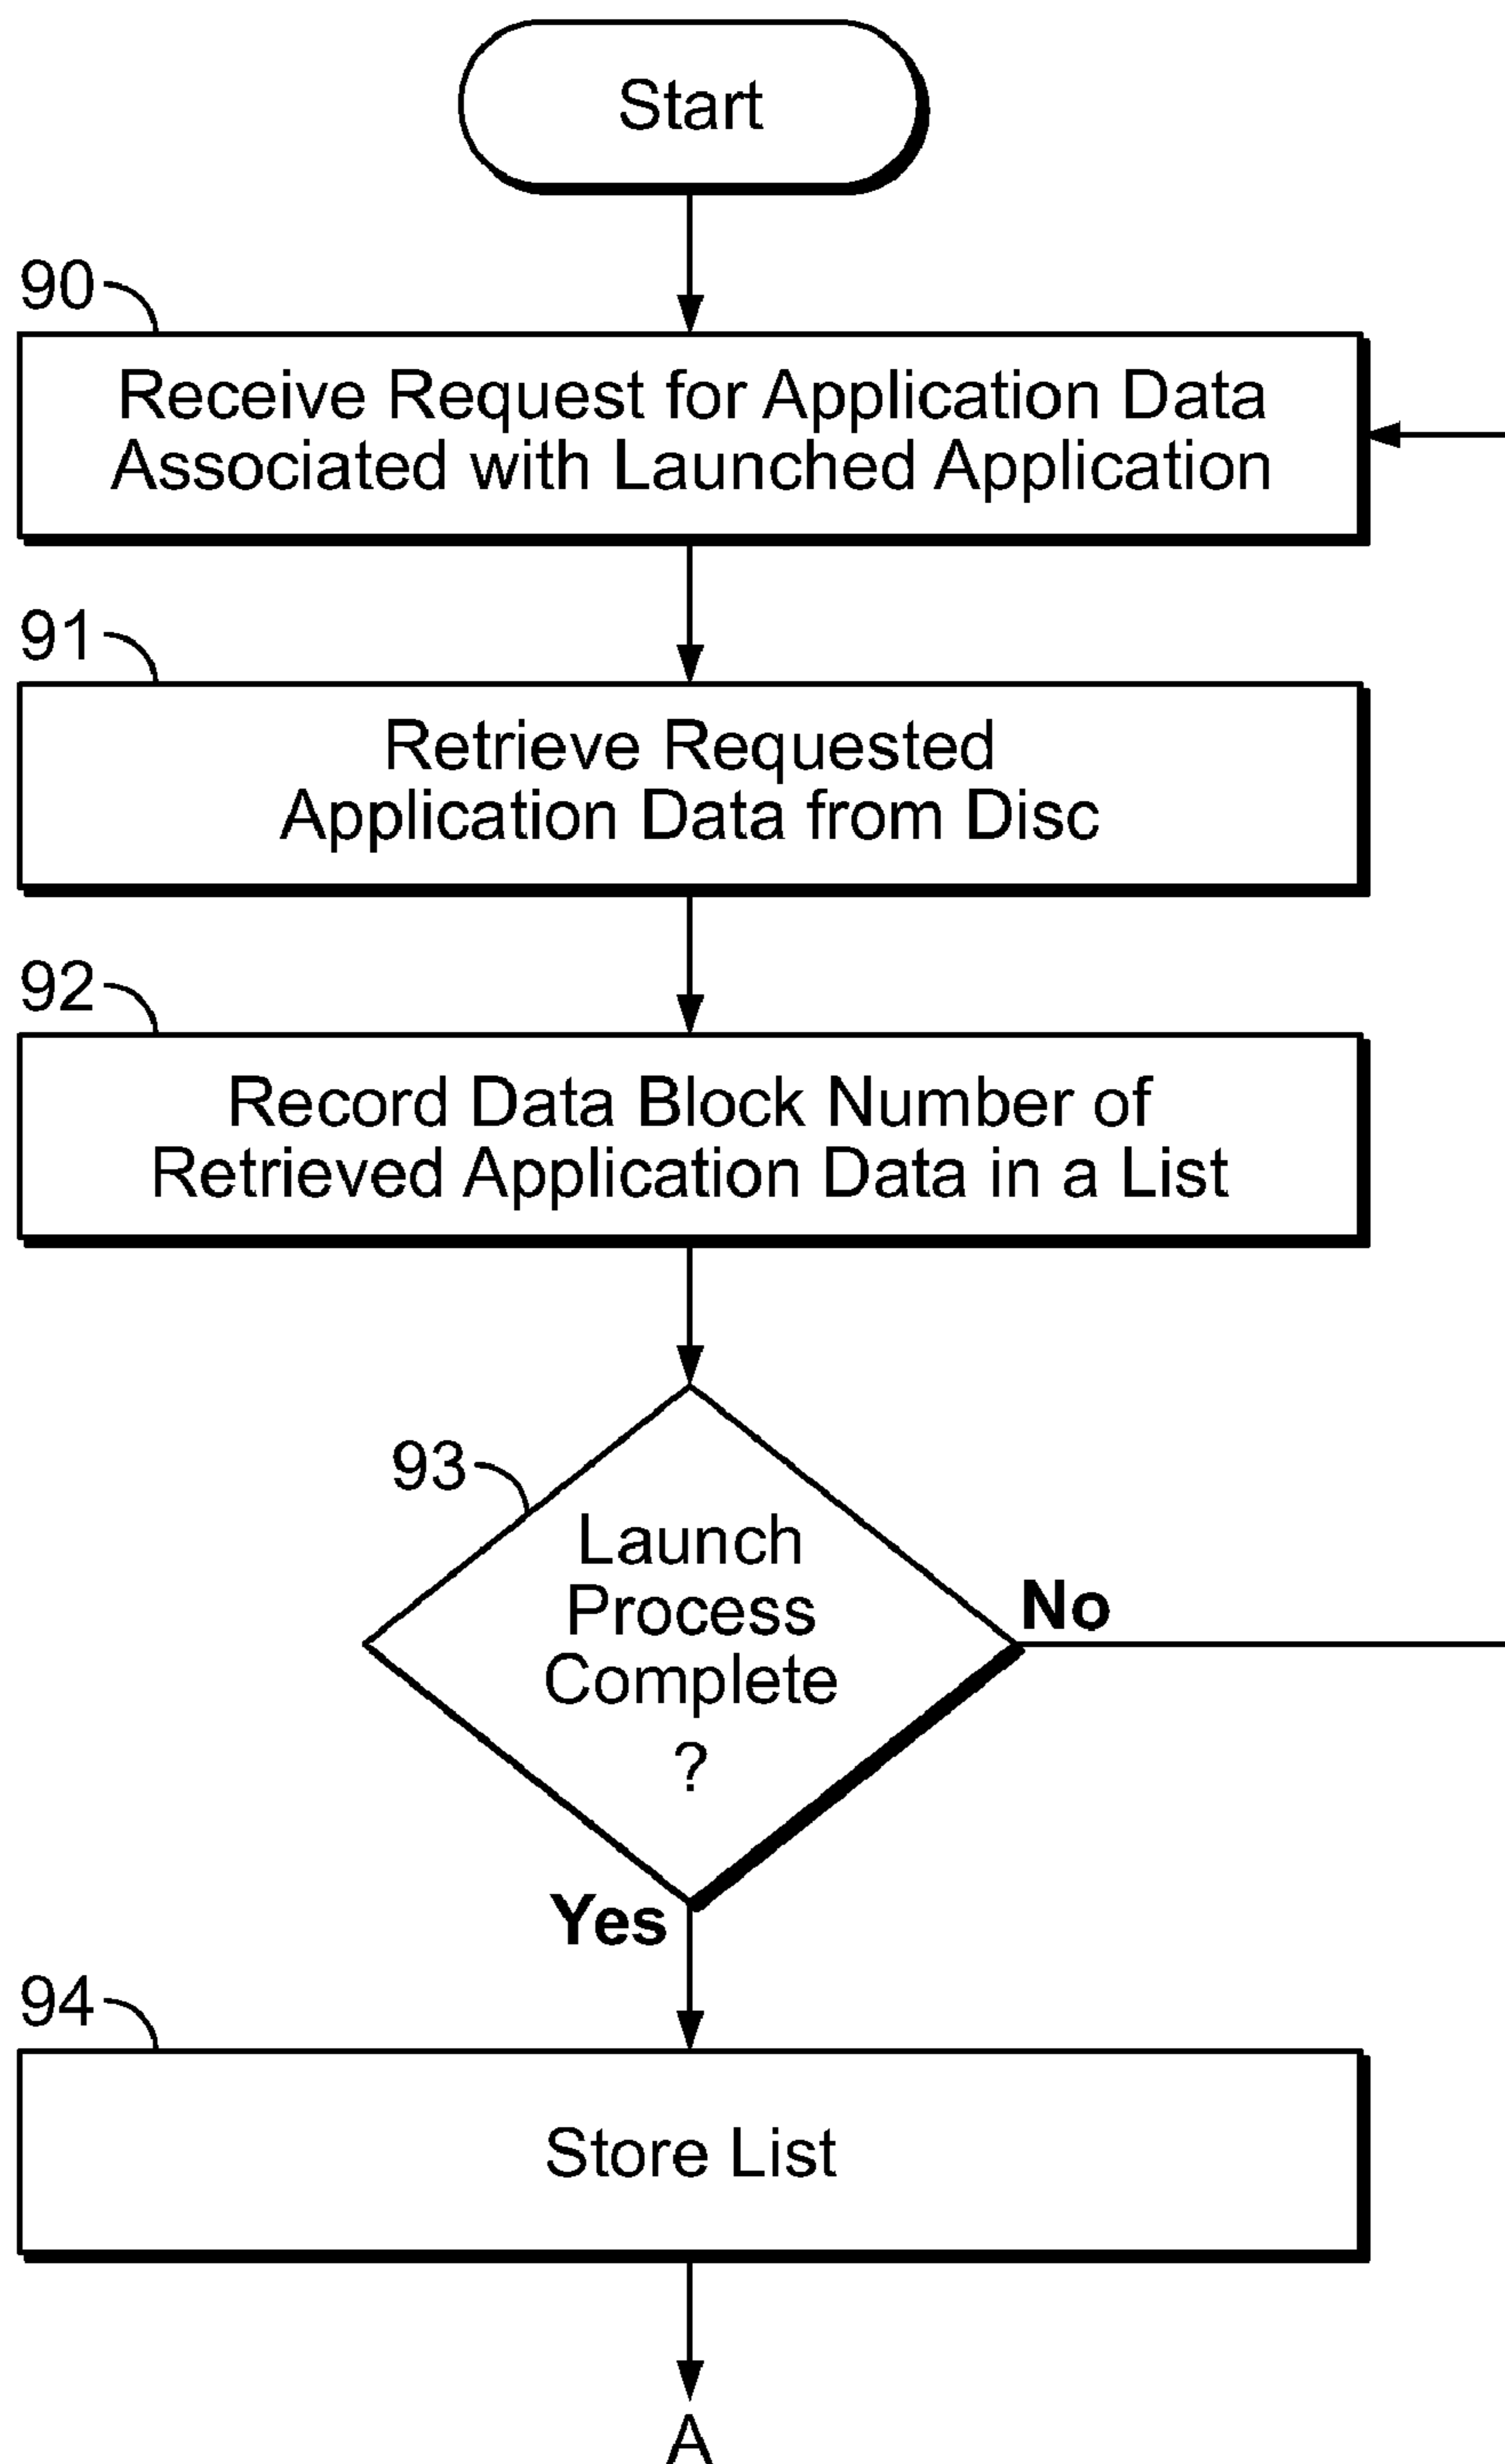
Start

90

Receive Request for Application Data Associated with Launched Application

91

Retrieve Requested Application Data from Disc

92

Record Data Block Number of Retrieved Application Data in a List

93

Launch Process Complete ?

No

Yes

94

Store List

A